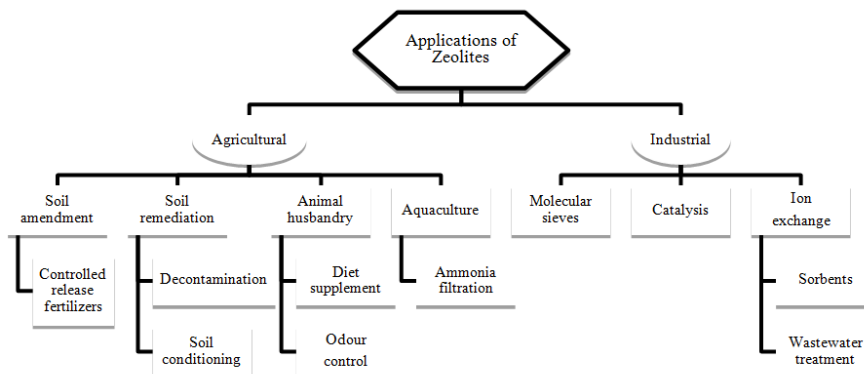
Applications of Zeolites

Agricultural

Industrial

Soil amendment

Controlled release fertilizers

Soil remediation

Decontamination

Soil conditioning

Animal husbandry

Diet supplement

Odour control

Aquaculture

Ammonia filtration

Molecular sieves

Catalysis

Ion exchange

Sorbents

Wastewater treatment